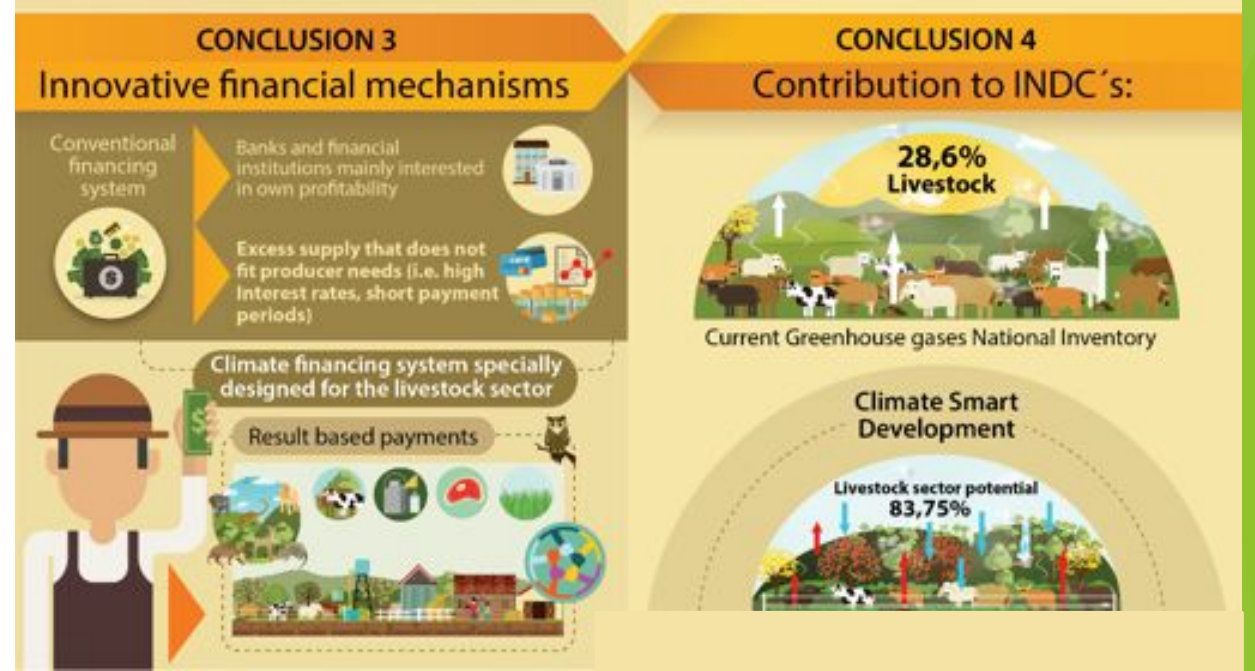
CONCLUSION 3
Innovative financial mechanisms

Conventional financing system

Banks and financial institutions mainly interested in own profitability

Excess supply that does not fit producer needs (i.e. high Interest rates, short payment periods)

Climate financing system specially designed for the livestock sector

Result based payments

CONCLUSION 4
Contribution to INDC´s:

28,6%
Livestock

Current Greenhouse gases National Inventory

Climate Smart Development

Livestock sector potential
83,75%